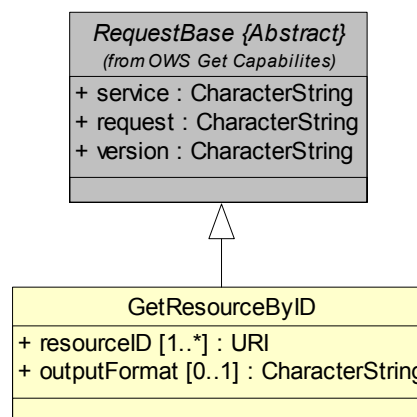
RequestBase {Abstract}
(from OWS Get Capabilites)

+ service : CharacterString
+ request : CharacterString
+ version : CharacterString

GetResourceByID

+ resourceID [1..*] : URI
+ outputFormat [0..1] : CharacterString